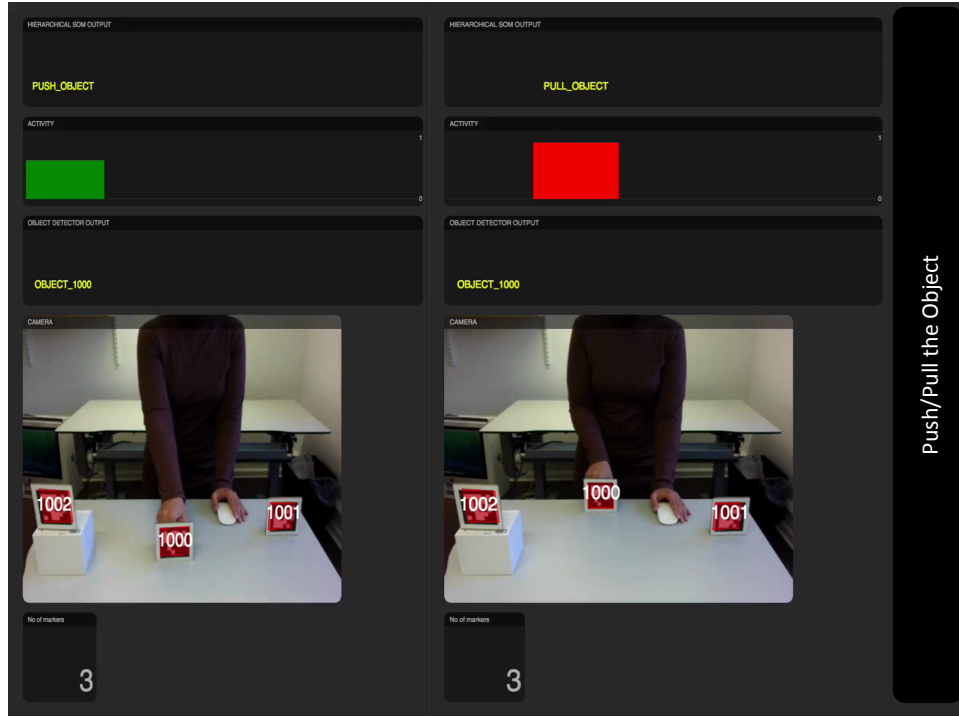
HIERARCHICAL SOM OUTPUT

PUSH_OBJECT

ACTIVITY

1

0

OBJECT DETECTOR OUTPUT

OBJECT_1000

CAMERA

1002

1000

1001

No of markers

3

HIERARCHICAL SOM OUTPUT

PULL_OBJECT

ACTIVITY

1

0

OBJECT DETECTOR OUTPUT

OBJECT_1000

CAMERA

1002

1000

1001

No of markers

3

Push/Pull the Object